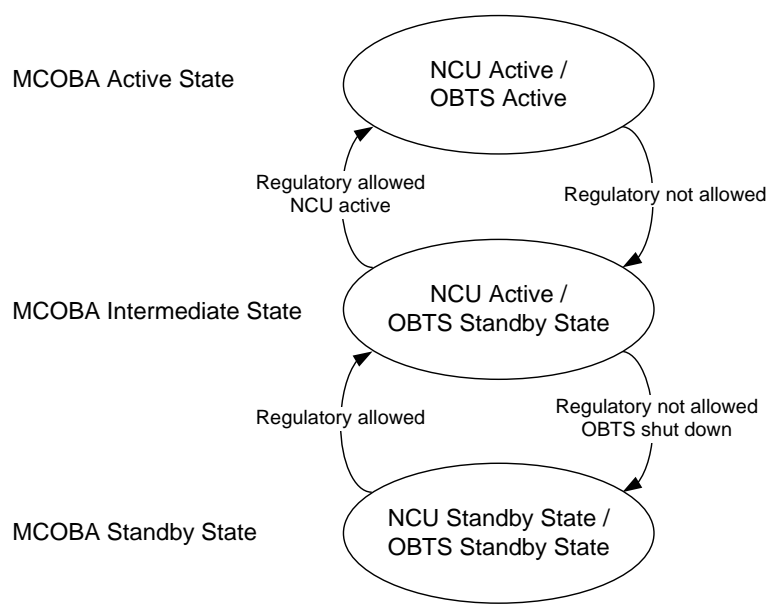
MCOBA Active State

NCU Active / OBTS Active

Regulatory allowed NCU active

Regulatory not allowed

MCOBA Intermediate State

NCU Active / OBTS Standby State

Regulatory allowed

Regulatory not allowed OBTS shut down

MCOBA Standby State

NCU Standby State / OBTS Standby State